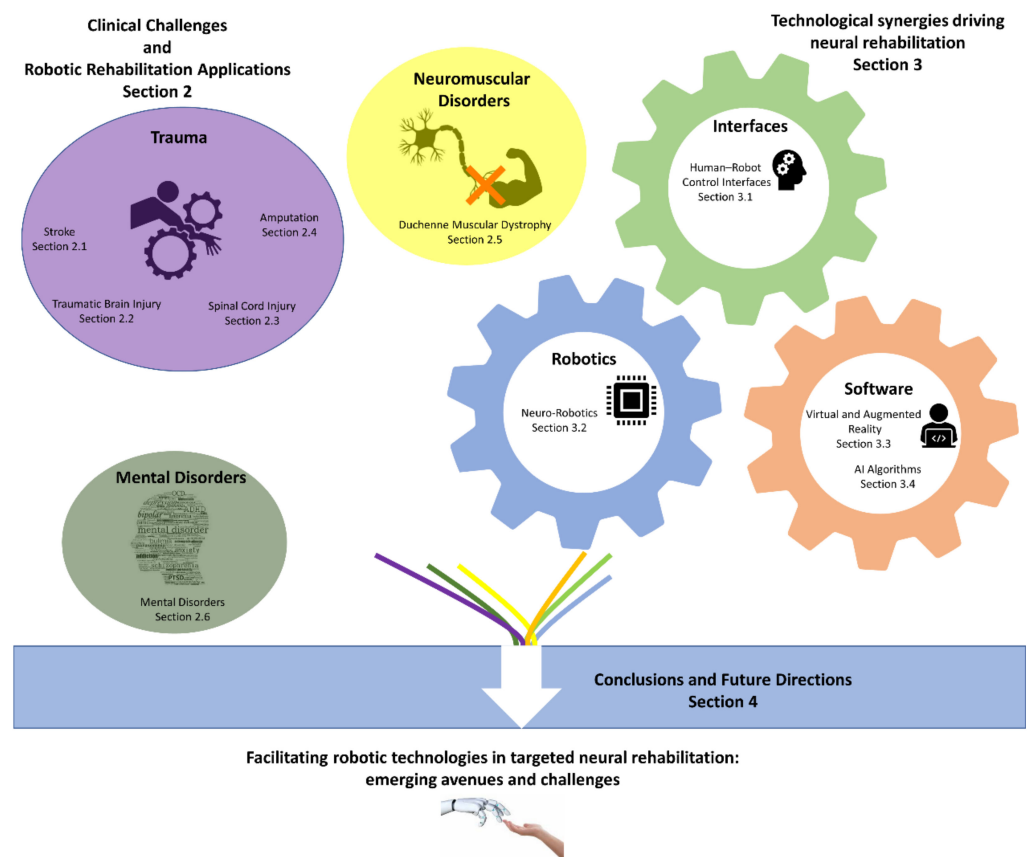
Clinical Challenges
and
Robotic Rehabilitation Applications
Section 2

Trauma

Stroke
Section 2.1

Amputation
Section 2.4

Traumatic Brain Injury
Section 2.2

Spinal Cord Injury
Section 2.3

Neuromuscular Disorders

Duchenne Muscular Dystrophy
Section 2.5

Technological synergies driving neural rehabilitation
Section 3

Interfaces

Human–Robot Control Interfaces
Section 3.1

Robotics

Neuro-Robotics
Section 3.2

Software

Virtual and Augmented Reality
Section 3.3

AI Algorithms
Section 3.4

Mental Disorders

OCD
bipolar
ADHD
mental disorder
anxiety
PTSD

Mental Disorders
Section 2.6

Conclusions and Future Directions
Section 4

Facilitating robotic technologies in targeted neural rehabilitation: emerging avenues and challenges